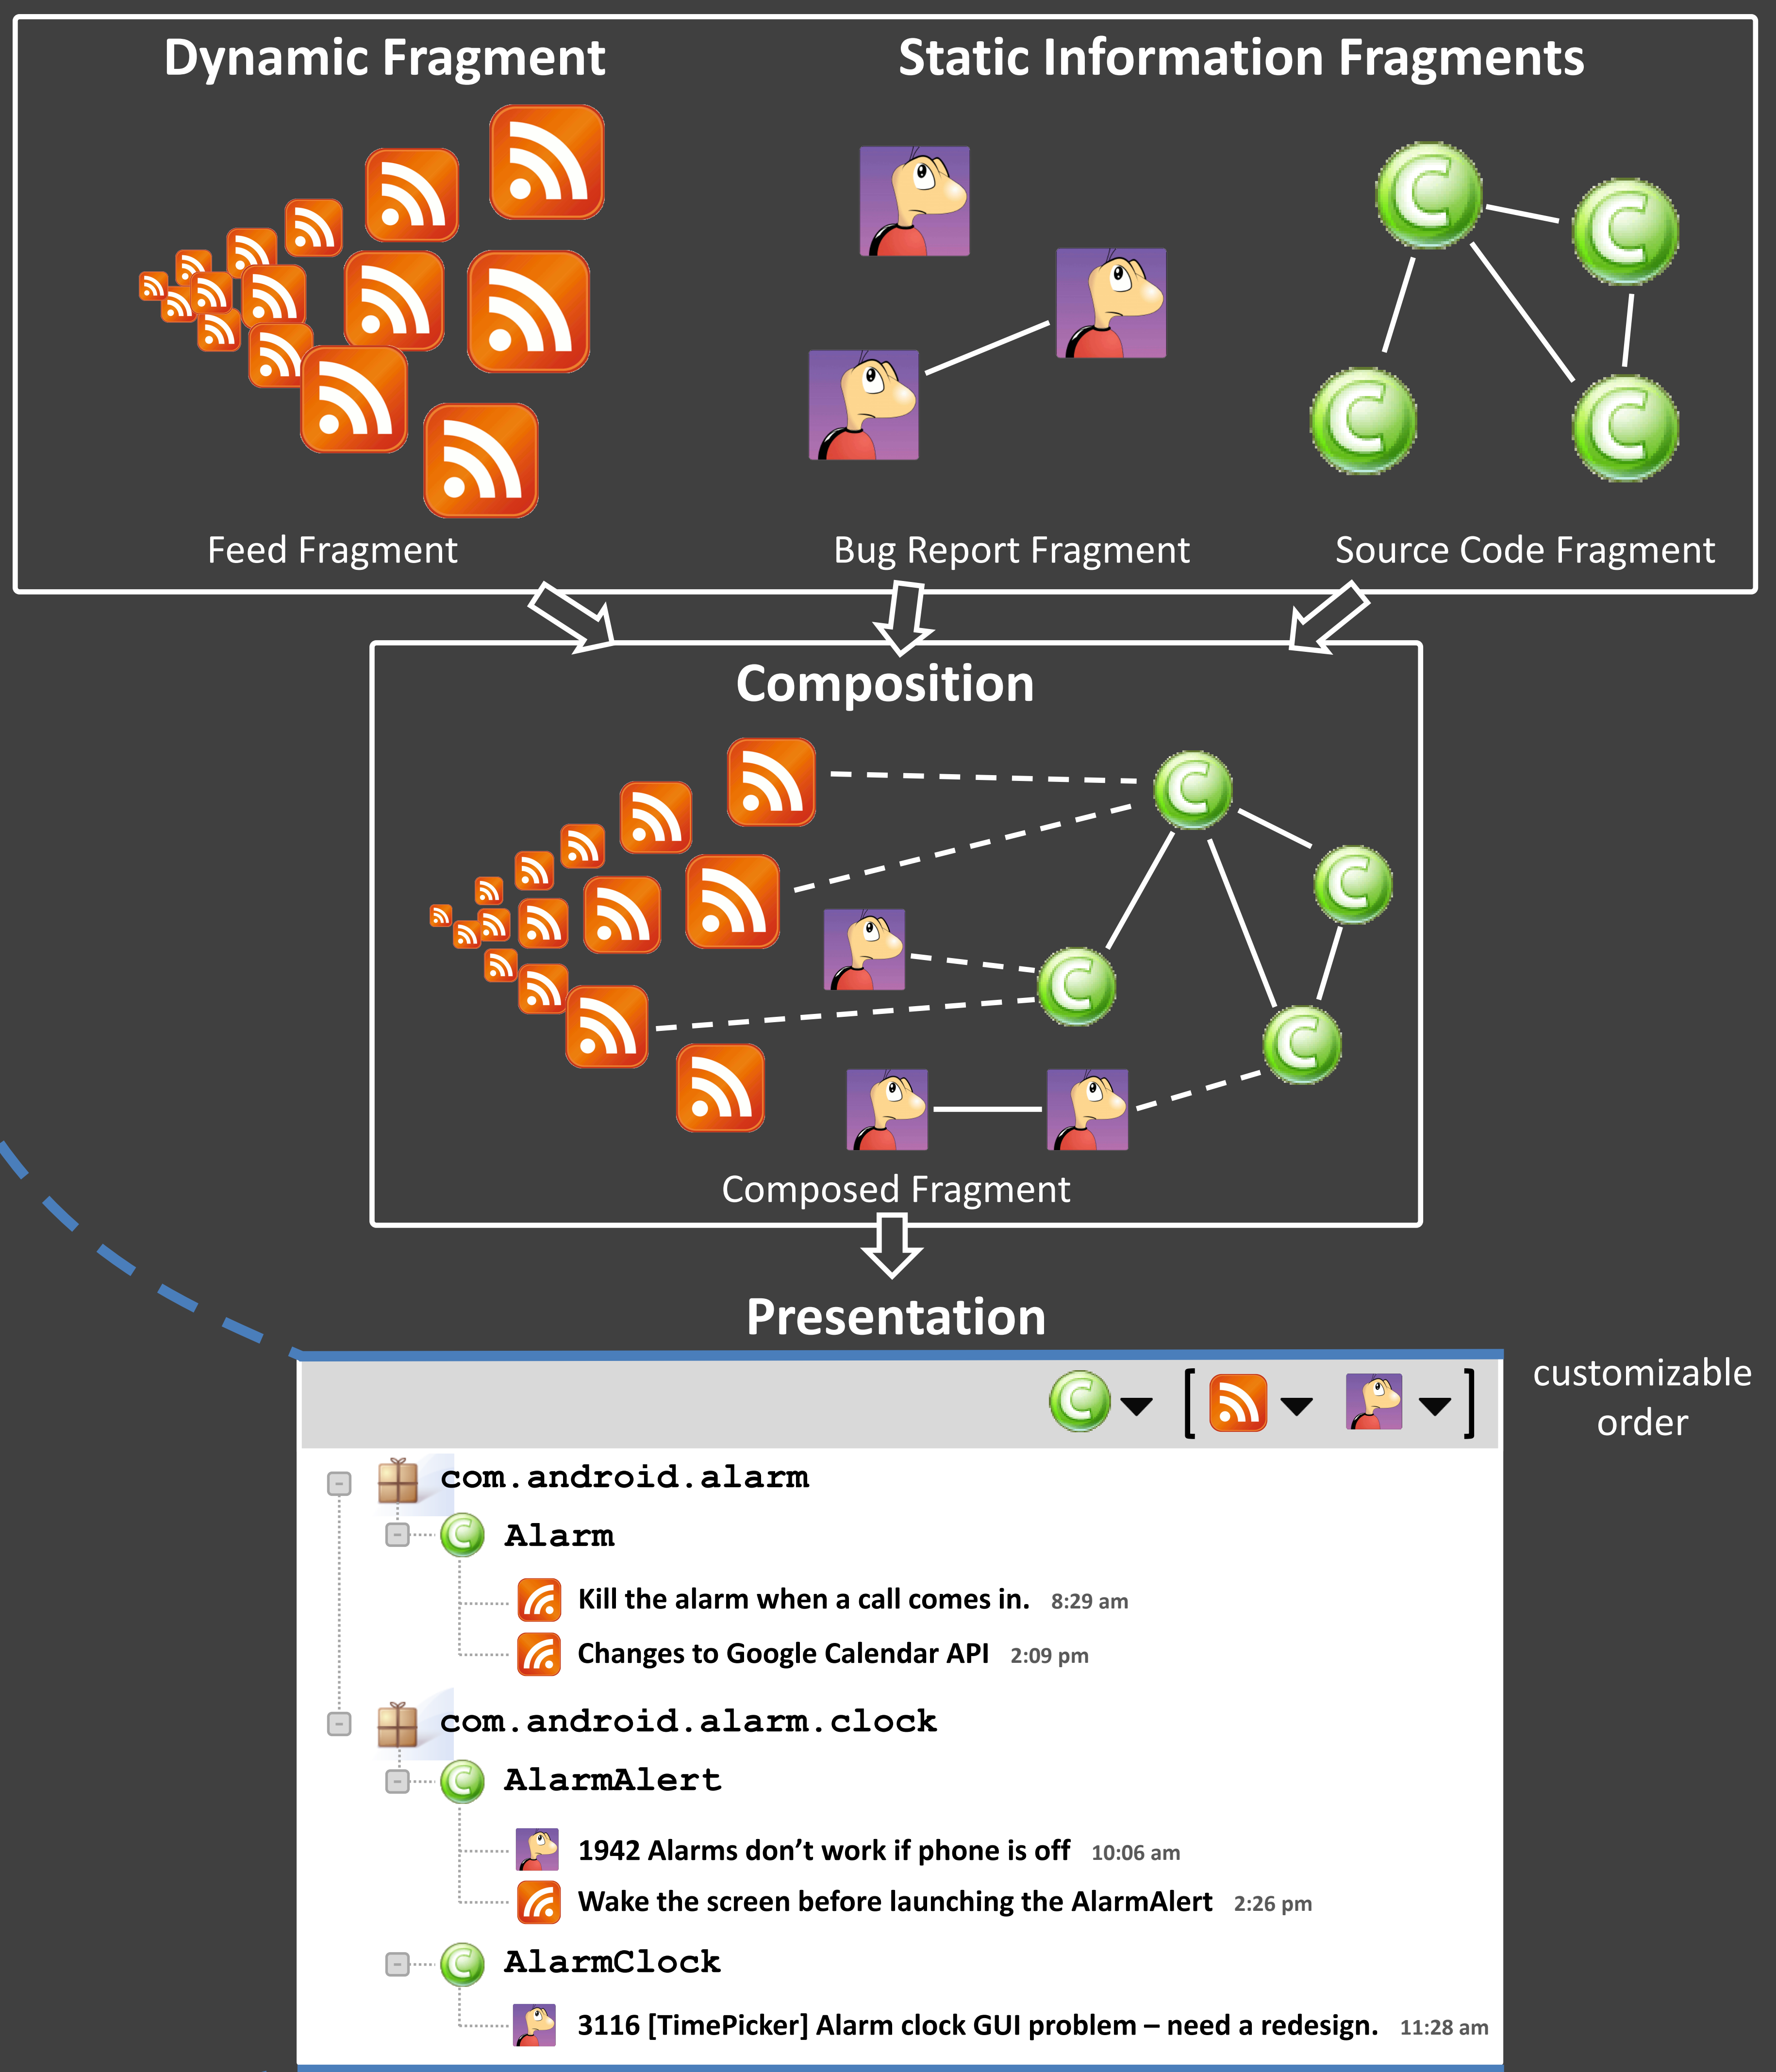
Dynamic Fragment

Static Information Fragments

Feed Fragment

Bug Report Fragment

Source Code Fragment

Composition

Composed Fragment

Presentation

customizable order

com.android.alarm

Alarm

Kill the alarm when a call comes in. 8:29 am

Changes to Google Calendar API 2:09 pm

com.android.alarm.clock

AlarmAlert

1942 Alarms don't work if phone is off 10:06 am

Wake the screen before launching the AlarmAlert 2:26 pm

AlarmClock

3116 [TimePicker] Alarm clock GUI problem – need a redesign. 11:28 am